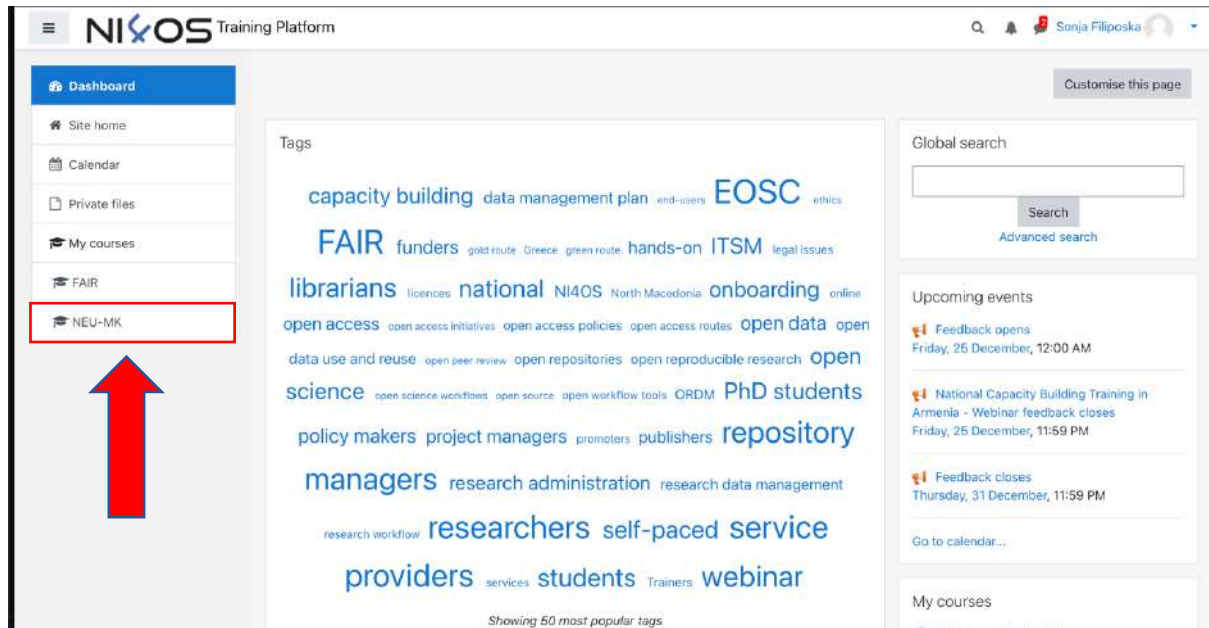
NI4OS Training Platform

Sonja Filiposka

Dashboard
Site home
Calendar
Private files
My courses
FAIR
NEU-MK

Customise this page

Tags

capacity building data management plan end-users EOSC ethics FAIR funders gold route Greece green route hands-on ITSM legal issues librarians licences national NI4OS North Macedonia onboarding online open access open access initiatives open access policies open access routes open data open data use and reuse open peer review open repositories open reproducible research open science open science workflows open source open workflow tools ORDM PhD students policy makers project managers promoters publishers repository managers research administration research data management research workflow researchers self-paced service providers services students Trainers webinar

Showing 50 most popular tags

Global search

Search
Advanced search

Upcoming events

Feedback opens
Friday, 25 December, 12:00 AM

National Capacity Building Training in Armenia - Webinar feedback closes
Friday, 25 December, 11:59 PM

Feedback closes
Thursday, 31 December, 11:59 PM

Go to calendar...

My courses